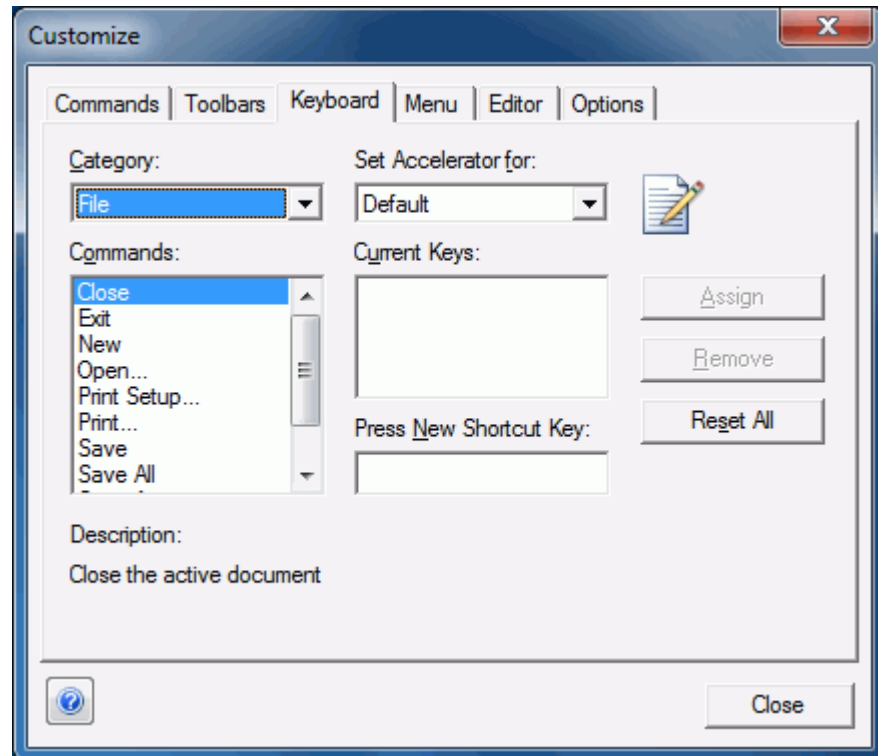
Customize

Commands | Toolbars | Keyboard | Menu | Editor | Options

Category:
File

Set Accelerator for:
Default

Commands:
Close
Exit
New
Open...
Print Setup...
Print...
Save
Save All

Current Keys:

Assign

Remove

Reset All

Press New Shortcut Key:

Description:
Close the active document

Close